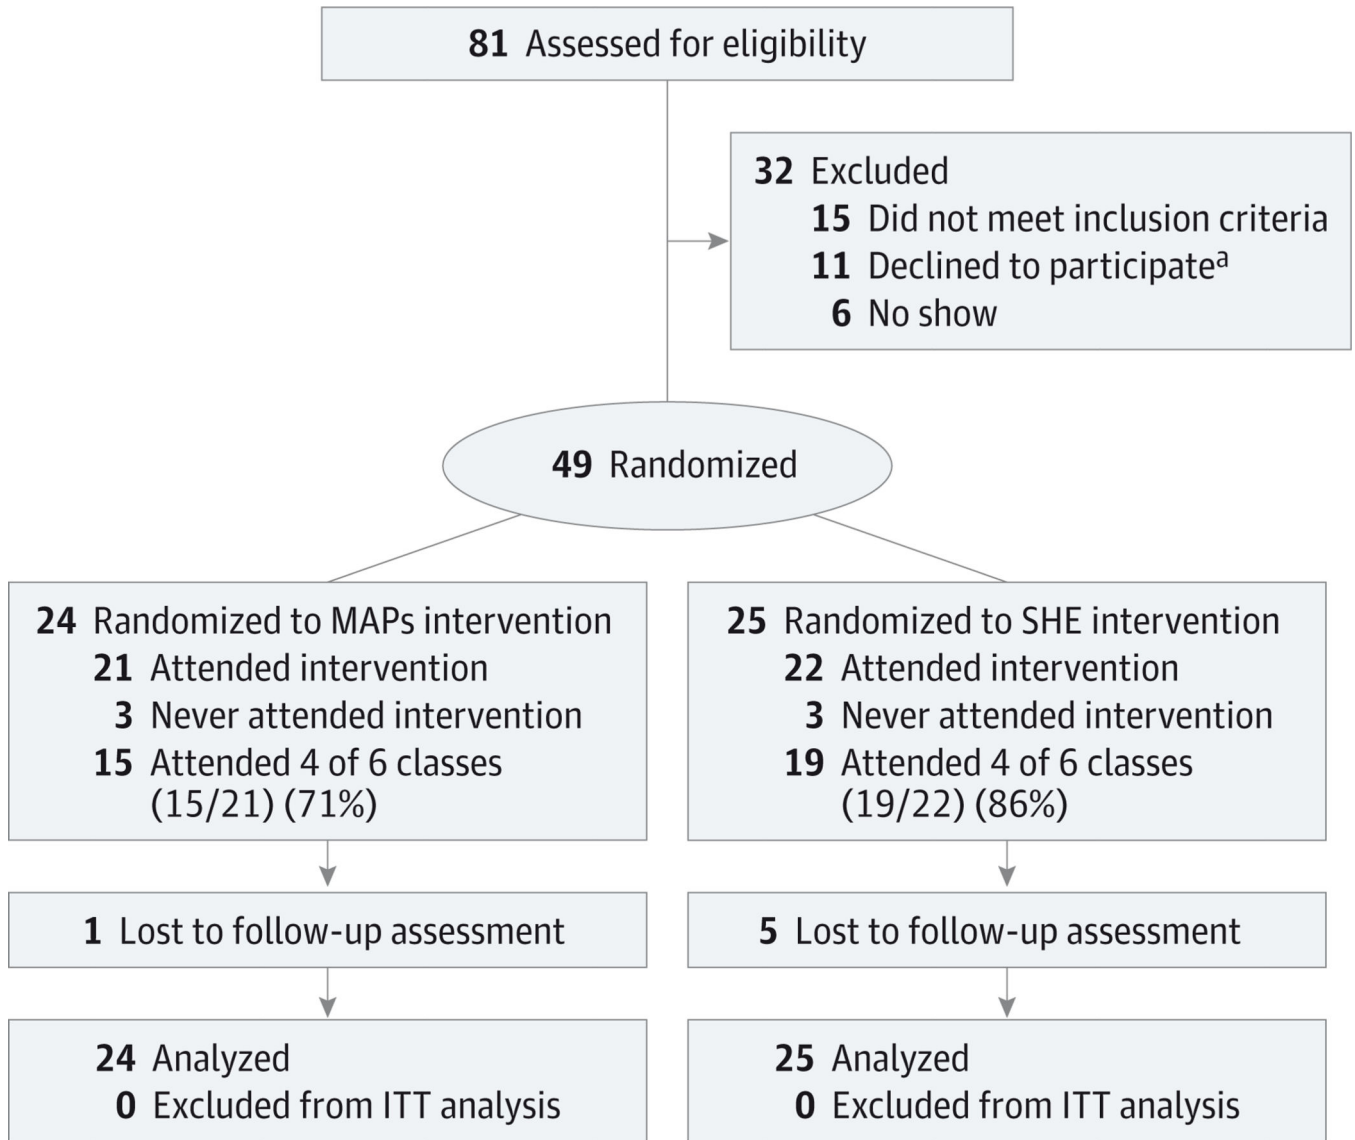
81 Assessed for eligibility

32 Excluded
15 Did not meet inclusion criteria
11 Declined to participate$^a$
6 No show

49 Randomized

24 Randomized to MAPs intervention
21 Attended intervention
3 Never attended intervention
15 Attended 4 of 6 classes (15/21) (71%)

1 Lost to follow-up assessment

24 Analyzed
0 Excluded from ITT analysis

25 Randomized to SHE intervention
22 Attended intervention
3 Never attended intervention
19 Attended 4 of 6 classes (19/22) (86%)

5 Lost to follow-up assessment

25 Analyzed
0 Excluded from ITT analysis